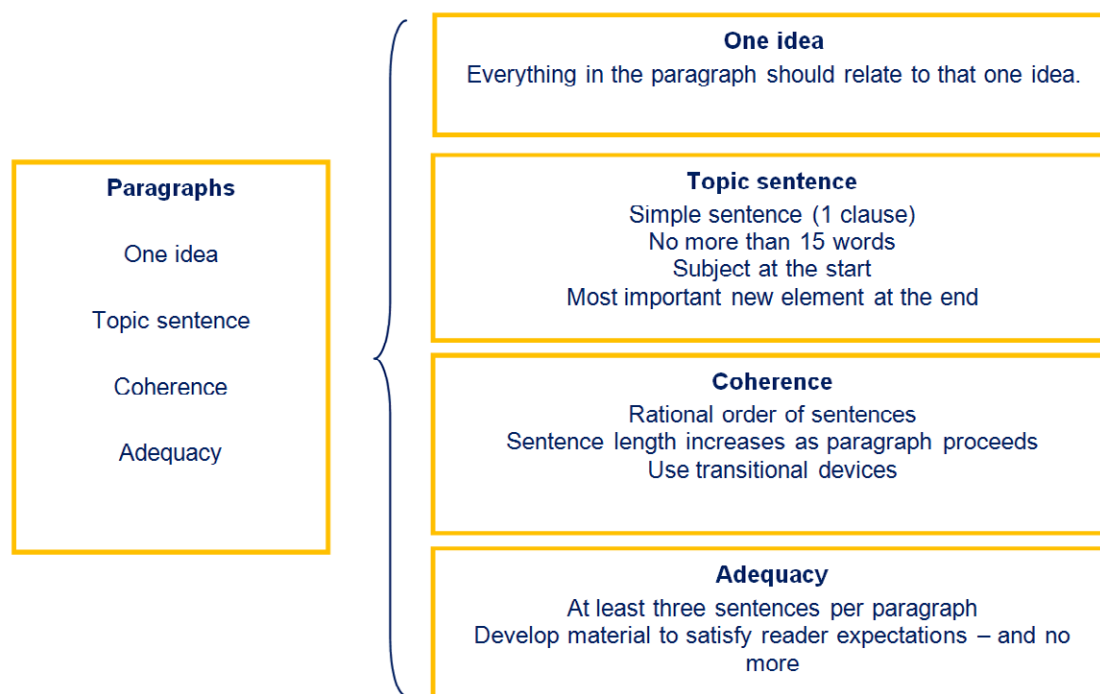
Paragraphs

One idea

Topic sentence

Coherence

Adequacy

One idea

Everything in the paragraph should relate to that one idea.

Topic sentence

Simple sentence (1 clause)
No more than 15 words
Subject at the start
Most important new element at the end

Coherence

Rational order of sentences
Sentence length increases as paragraph proceeds
Use transitional devices

Adequacy

At least three sentences per paragraph
Develop material to satisfy reader expectations – and no more